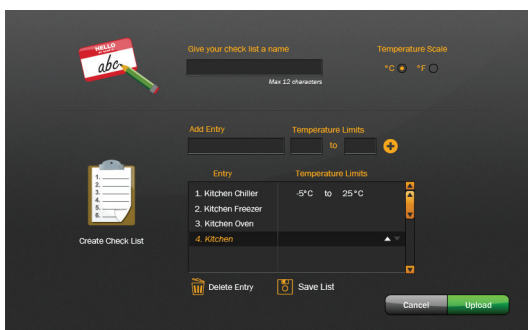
HELLO my name is
abc

Give your check list a name

Max 12 characters

Temperature Scale

°C °F

Add Entry

Temperature Limits

to

Create Check List

| Entry | Temperature Limits |
|---|---|
| 1. Kitchen Chiller | -5°C to 25°C |
| 2. Kitchen Freezer | |
| 3. Kitchen Oven | |
| 4. Kitchen | |

Delete Entry

Save List

Cancel

Upload